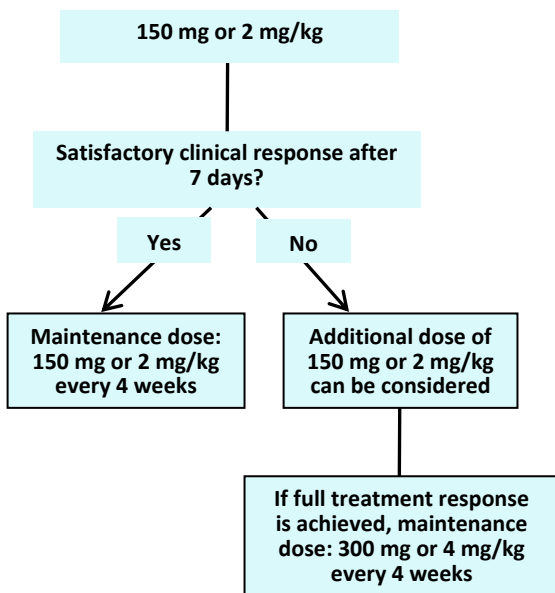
150 mg or 2 mg/kg

Satisfactory clinical response after 7 days?

Yes

No

Maintenance dose: 150 mg or 2 mg/kg every 4 weeks

Additional dose of 150 mg or 2 mg/kg can be considered

If full treatment response is achieved, maintenance dose: 300 mg or 4 mg/kg every 4 weeks